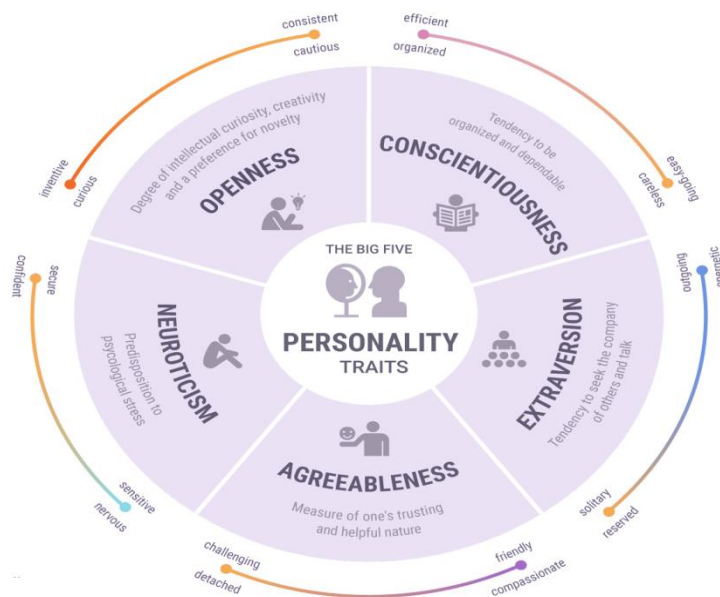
THE BIG FIVE
PERSONALITY
TRAITS

OPENNESS
Degree of intellectual curiosity, creativity and a preference for novelty

CONSCIENTIOUSNESS
Tendency to be organized and dependable

EXTRAVERSION
Tendency to seek the company of others and talk

AGREEABLENESS
Measure of one's trusting and helpful nature

NEUROTICISM
Predisposition to psycological stress

consistent
cautious
inventive
curious

efficient
organized
easy-going
careless

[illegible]
outgoing
solitary
reserved

friendly
compassionate
challenging
detached

sensitive
nervous
secure
confident